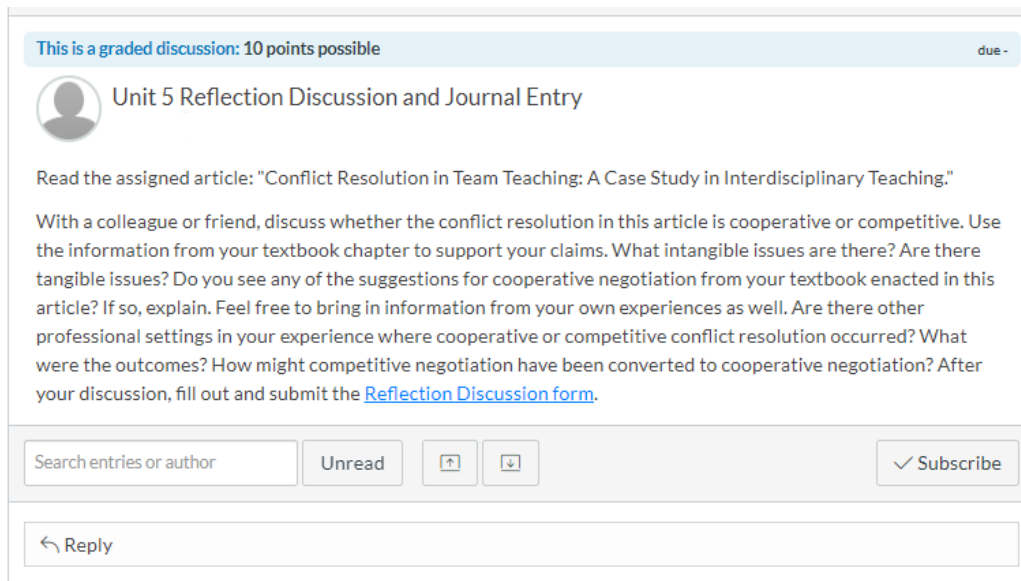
This is a graded discussion: 10 points possible

due -

Unit 5 Reflection Discussion and Journal Entry

Read the assigned article: "Conflict Resolution in Team Teaching: A Case Study in Interdisciplinary Teaching."

With a colleague or friend, discuss whether the conflict resolution in this article is cooperative or competitive. Use the information from your textbook chapter to support your claims. What intangible issues are there? Are there tangible issues? Do you see any of the suggestions for cooperative negotiation from your textbook enacted in this article? If so, explain. Feel free to bring in information from your own experiences as well. Are there other professional settings in your experience where cooperative or competitive conflict resolution occurred? What were the outcomes? How might competitive negotiation have been converted to cooperative negotiation? After your discussion, fill out and submit the Reflection Discussion form.

Search entries or author

Unread

Subscribe

Reply